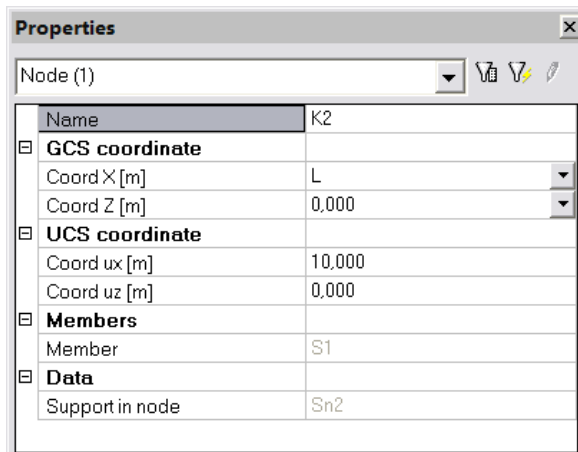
Properties ×

Node (1)

| Name | K2 |
|---|---|
| ⊟ GCS coordinate | |
| Coord X [m] | L |
| Coord Z [m] | 0,000 |
| ⊟ UCS coordinate | |
| Coord ux [m] | 10,000 |
| Coord uz [m] | 0,000 |
| ⊟ Members | |
| Member | S1 |
| ⊟ Data | |
| Support in node | Sn2 |